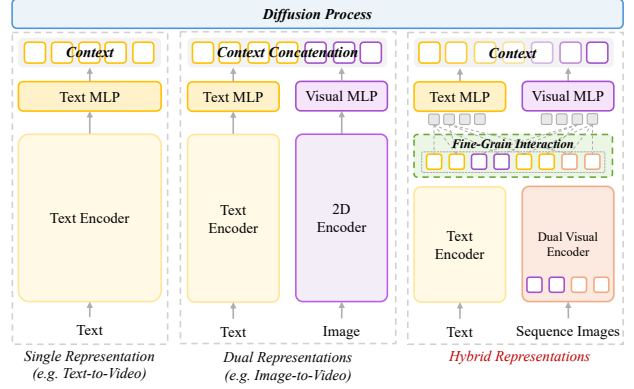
Diffusion Process

Context

Text MLP

Text Encoder

Text

Single Representation (e.g. Text-to-Video)

Context Concatenation

Text MLP

Visual MLP

Text Encoder

2D Encoder

Text

Image

Dual Representations (e.g. Image-to-Video)

Context

Text MLP

Visual MLP

Fine-Grain Interaction

Text Encoder

Dual Visual Encoder

Text

Sequence Images

Hybrid Representations